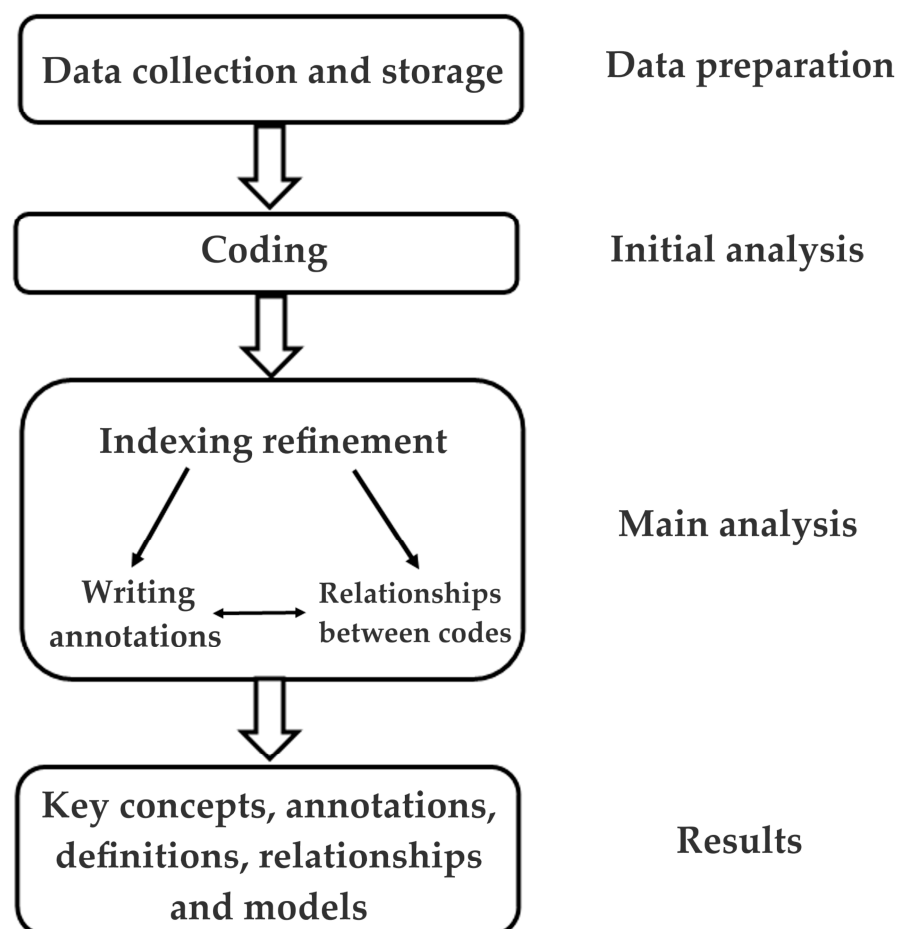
Data collection and storage

Data preparation

Coding

Initial analysis

Indexing refinement

Writing annotations

Relationships between codes

Main analysis

Key concepts, annotations, definitions, relationships and models

Results